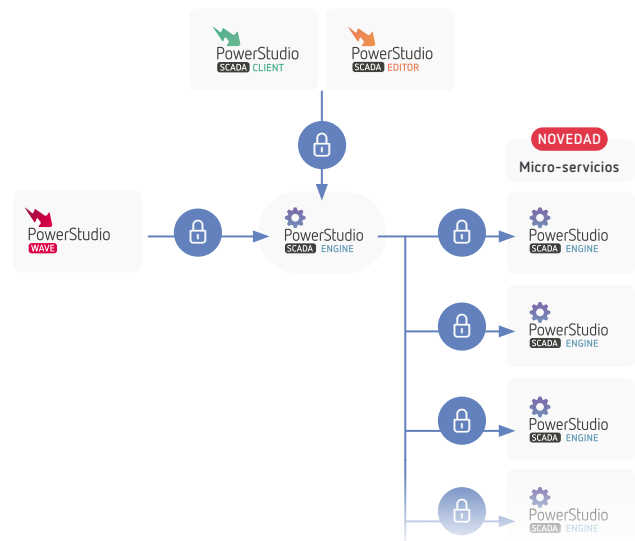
PowerStudio SCADA CLIENT

PowerStudio SCADA EDITOR

NOVEDAD

Micro-servicios

PowerStudio WAVE

PowerStudio SCADA ENGINE

PowerStudio SCADA ENGINE

PowerStudio SCADA ENGINE

PowerStudio SCADA ENGINE

PowerStudio SCADA ENGINE